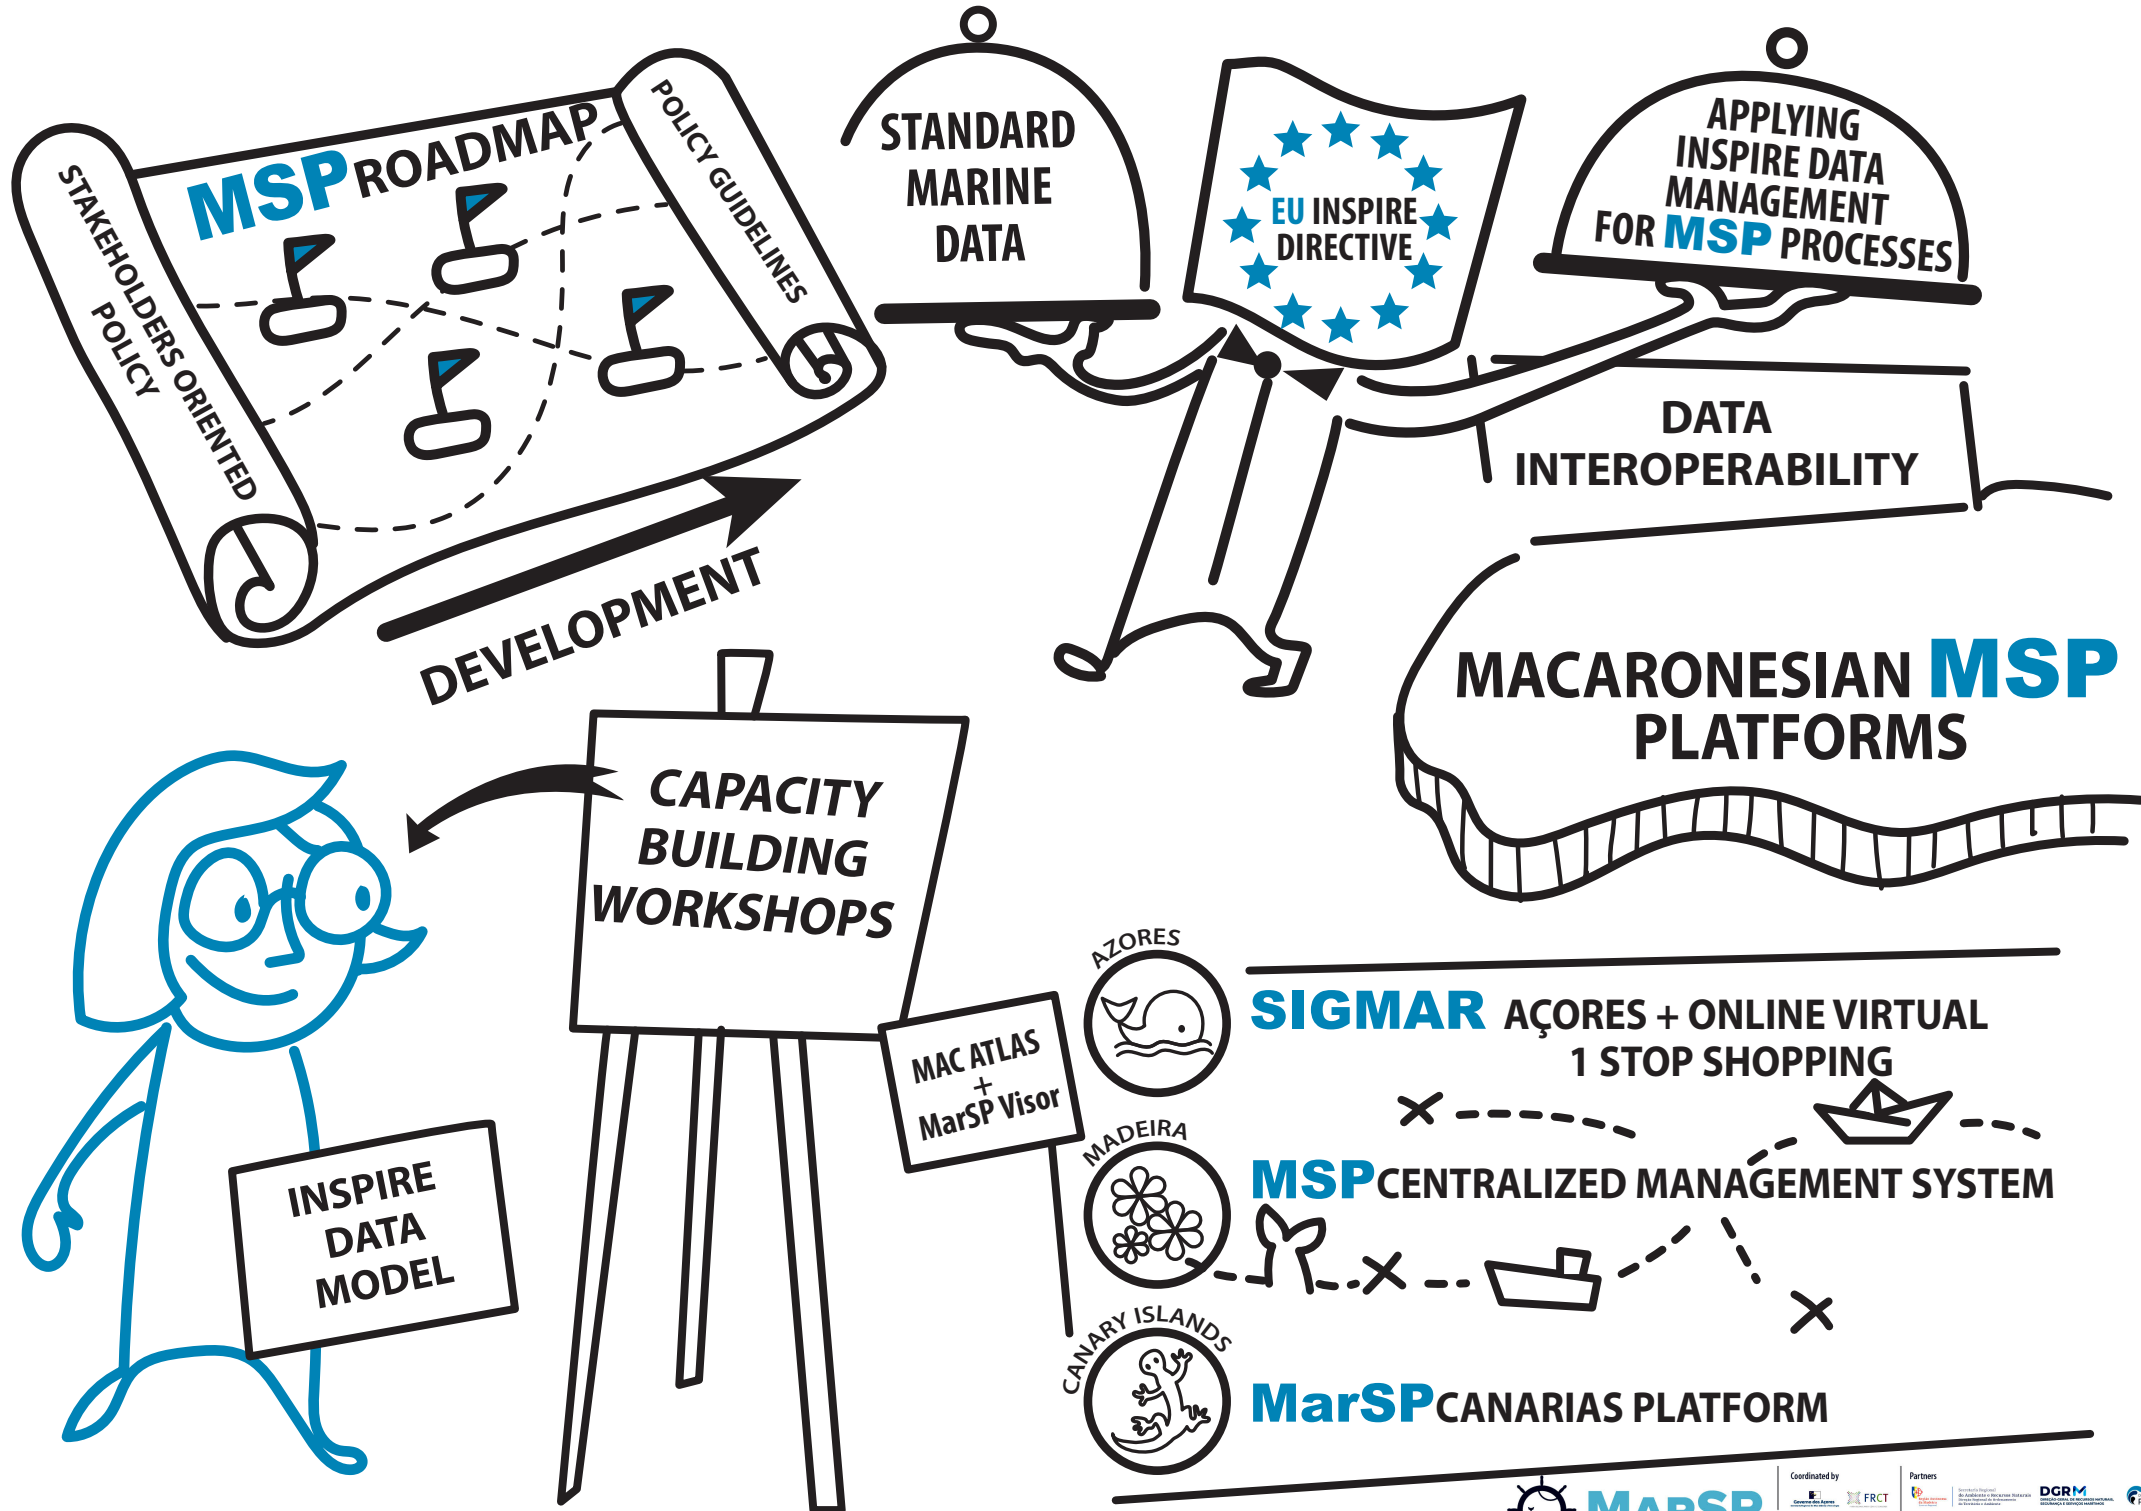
MSP ROADMAP

STAKEHOLDERS ORIENTED POLICY

POLICY GUIDELINES

DEVELOPMENT

STANDARD MARINE DATA

EU INSPIRE DIRECTIVE

APPLYING INSPIRE DATA MANAGEMENT FOR MSP PROCESSES

DATA INTEROPERABILITY

MACARONESIAN MSP PLATFORMS

CAPACITY BUILDING WORKSHOPS

INSPIRE DATA MODEL

MAC ATLAS + MarSP Visor

AZORES

SIGMAR AÇORES + ONLINE VIRTUAL 1 STOP SHOPPING

MADEIRA

MSP CENTRALIZED MANAGEMENT SYSTEM

CANARY ISLANDS

MarSP CANARIAS PLATFORM

MarSP

Coordinated by

FRCT

Partners

DGRM